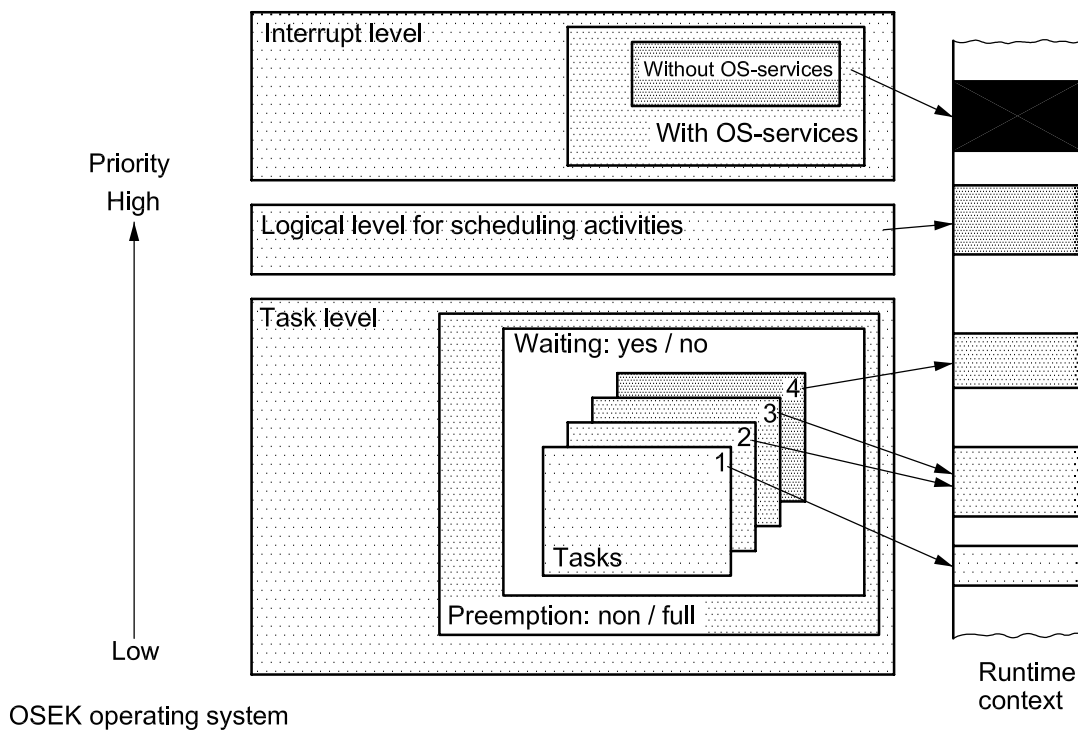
Interrupt level

Without OS-services

With OS-services

Priority

High

Logical level for scheduling activities

Task level

Waiting: yes / no

4

3

2

1

Tasks

Preemption: non / full

Low

Runtime context

OSEK operating system